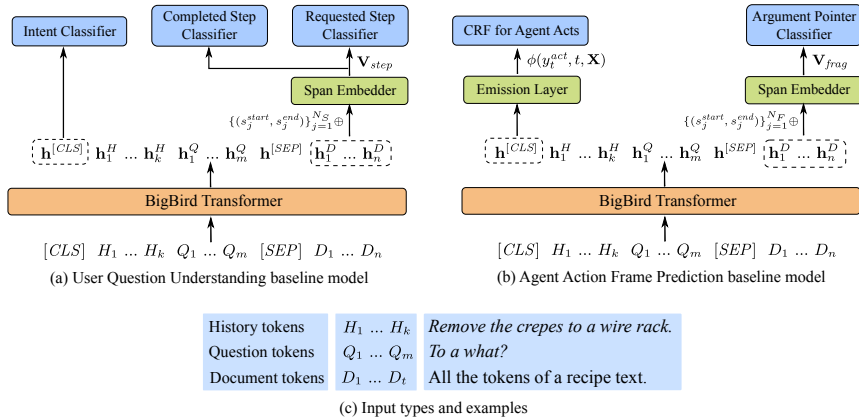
Intent Classifier

Completed Step Classifier

Requested Step Classifier

$\mathbf{V}_{step}$

Span Embedder

$\{(s_j^{start}, s_j^{end})\}_{j=1}^{N_S} \oplus$

$\mathbf{h}^{[CLS]}$ $\mathbf{h}_1^H$ ... $\mathbf{h}_k^H$ $\mathbf{h}_1^Q$ ... $\mathbf{h}_m^Q$ $\mathbf{h}^{[SEP]}$ $\mathbf{h}_1^D$ ... $\mathbf{h}_n^D$

BigBird Transformer

$[CLS]$ $H_1$ ... $H_k$ $Q_1$ ... $Q_m$ $[SEP]$ $D_1$ ... $D_n$

(a) User Question Understanding baseline model

CRF for Agent Acts

$\phi(y_t^{act}, t, \mathbf{X})$

Emission Layer

Argument Pointer Classifier

$\mathbf{V}_{frag}$

Span Embedder

$\{(s_j^{start}, s_j^{end})\}_{j=1}^{N_F} \oplus$

$\mathbf{h}^{[CLS]}$ $\mathbf{h}_1^H$ ... $\mathbf{h}_k^H$ $\mathbf{h}_1^Q$ ... $\mathbf{h}_m^Q$ $\mathbf{h}^{[SEP]}$ $\mathbf{h}_1^D$ ... $\mathbf{h}_n^D$

BigBird Transformer

$[CLS]$ $H_1$ ... $H_k$ $Q_1$ ... $Q_m$ $[SEP]$ $D_1$ ... $D_n$

(b) Agent Action Frame Prediction baseline model

| History tokens | $H_1$ ... $H_k$ | *Remove the crepes to a wire rack.* |
|---|---|---|
| Question tokens | $Q_1$ ... $Q_m$ | *To a what?* |
| Document tokens | $D_1$ ... $D_t$ | All the tokens of a recipe text. |

(c) Input types and examples